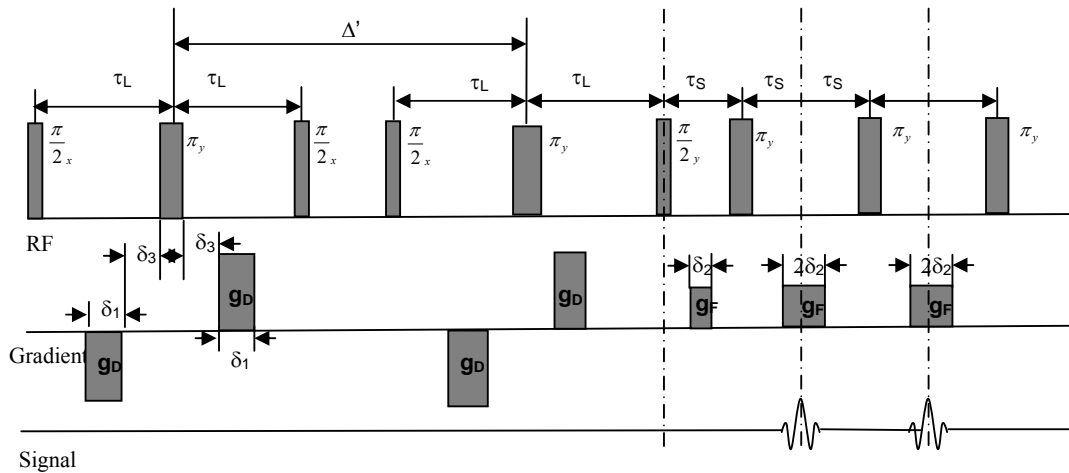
Δ'

$\tau_L$ $\tau_L$ $\tau_L$ $\tau_L$ $\tau_S$ $\tau_S$ $\tau_S$

$\frac{\pi}{2}_x$ $\pi_y$ $\frac{\pi}{2}_x$ $\frac{\pi}{2}_x$ $\pi_y$ $\frac{\pi}{2}_y$ $\pi_y$ $\pi_y$ $\pi_y$

RF

$\delta_3$ $\delta_3$ $\delta_2$ $2\delta_2$ $2\delta_2$

$\delta_1$

$g_D$ $g_D$ $g_F$ $g_F$ $g_F$

Gradient $g_D$ $g_D$

$\delta_1$

Signal